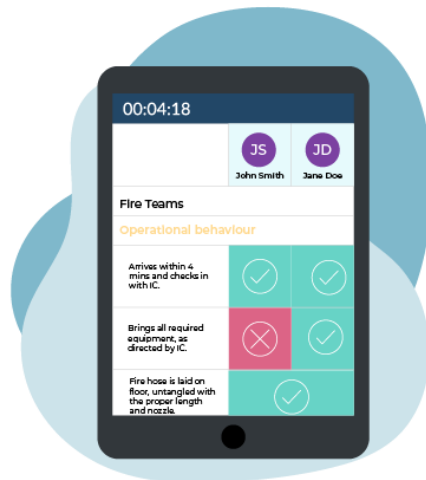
00:04:18

| | JS John Smith | JD Jane Doe |
|---|---|---|
| Fire Teams | | |
| Operational behaviour | | |
| Arrives within 4 mins and checks in with IC. | | |
| Brings all required equipment, as directed by IC. | | |
| Fire hose is laid on floor, untangled with the proper length and nozzle. | | |